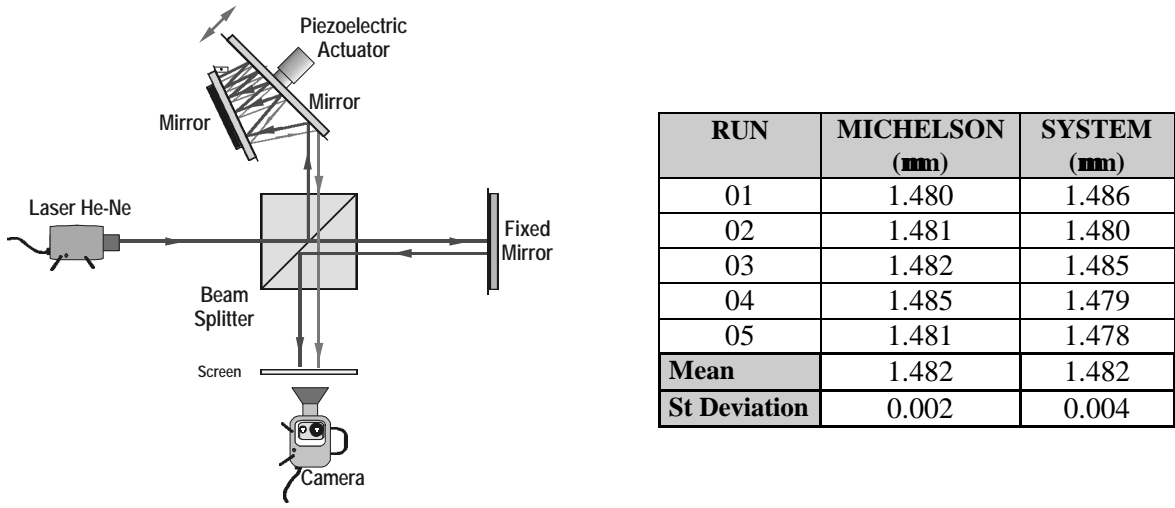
Piezoelectric Actuator

Mirror

Mirror

Laser He-Ne

Fixed Mirror

Beam Splitter

Screen

Camera

| RUN | MICHELSON (mm) | SYSTEM (mm) |
|---|---|---|
| 01 | 1.480 | 1.486 |
| 02 | 1.481 | 1.480 |
| 03 | 1.482 | 1.485 |
| 04 | 1.485 | 1.479 |
| 05 | 1.481 | 1.478 |
| Mean | 1.482 | 1.482 |
| St Deviation | 0.002 | 0.004 |